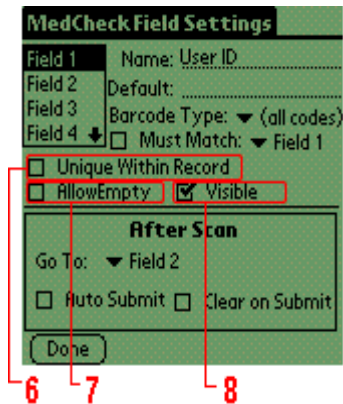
MedCheck Field Settings

Field 1
Field 2
Field 3
Field 4

Name: User ID
Default:
Barcode Type: (all codes)
Must Match: Field 1

Unique Within Record
AllowEmpty
Visible

After Scan
Go To: Field 2
Auto Submit
Clear on Submit

Done

6
7
8